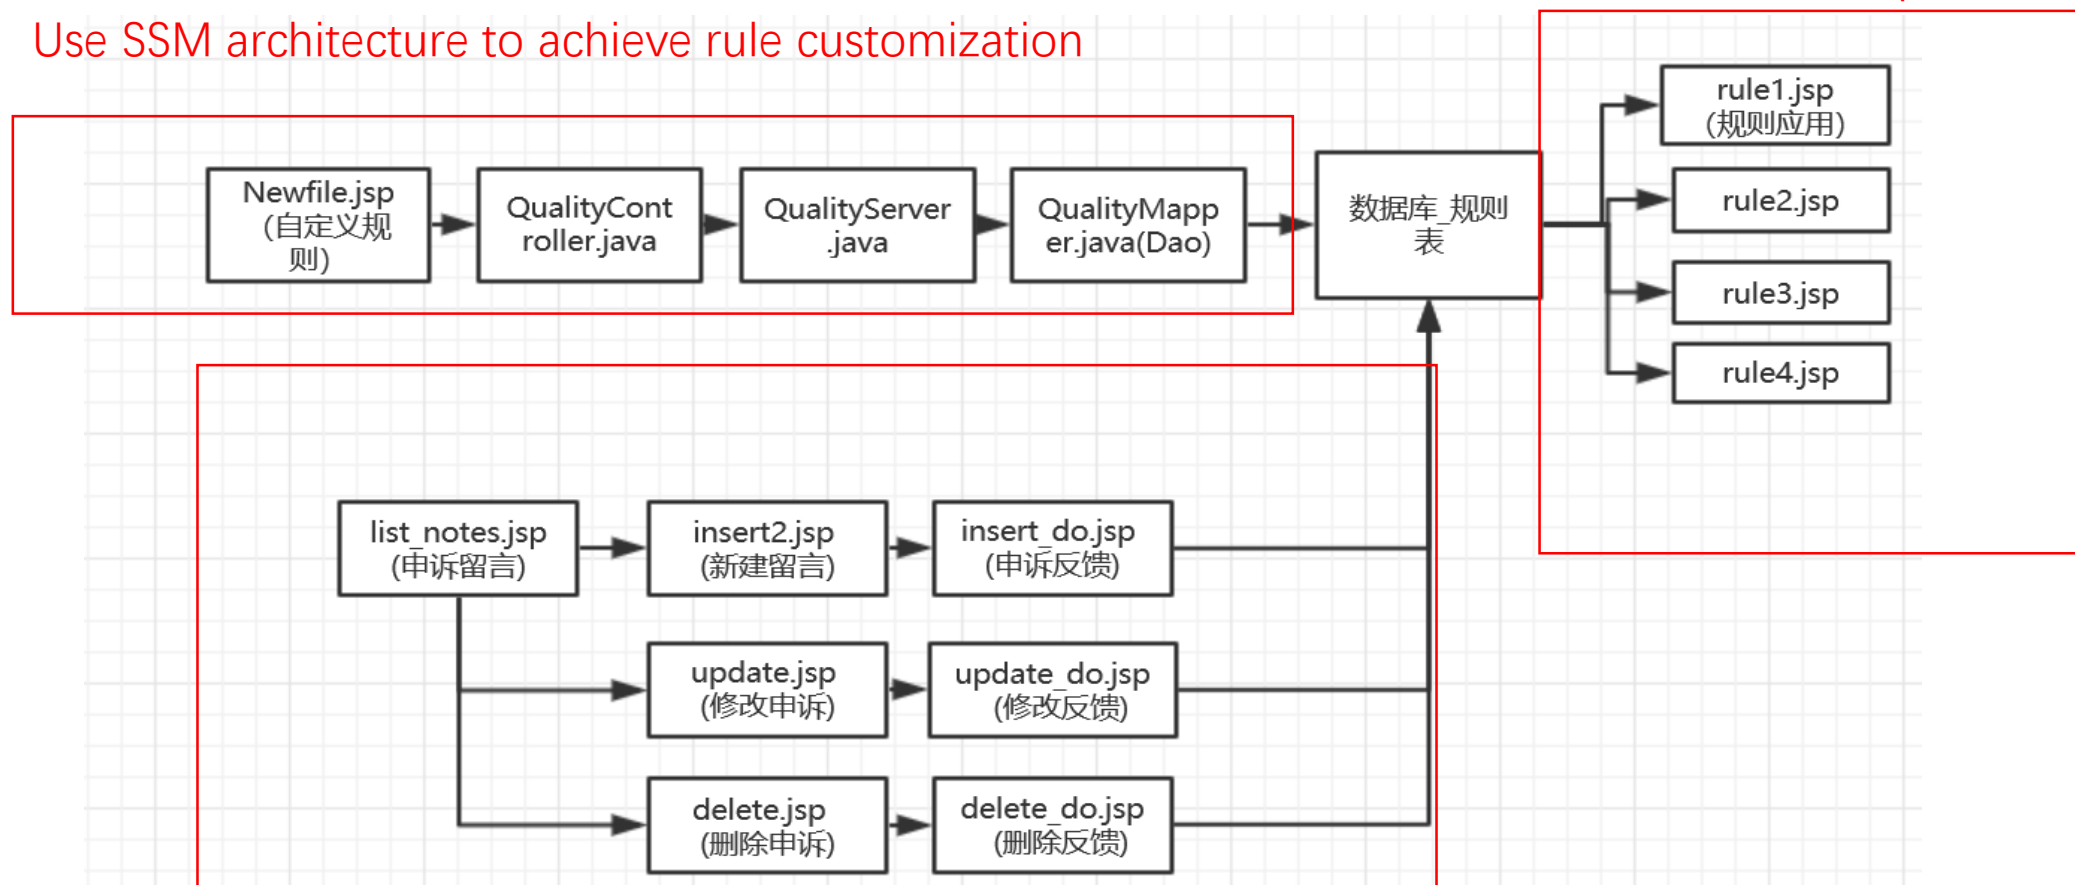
Use SSM architecture to achieve rule customization

Newfile.jsp (自定义规则)

QualityController.java

QualityServer .java

QualityMapper.java(Dao)

数据库_规则表

rule1.jsp (规则应用)

rule2.jsp

rule3.jsp

rule4.jsp

list_notes.jsp (申诉留言)

insert2.jsp (新建留言)

insert_do.jsp (申诉反馈)

update.jsp (修改申诉)

update_do.jsp (修改反馈)

delete.jsp (删除申诉)

delete_do.jsp (删除反馈)